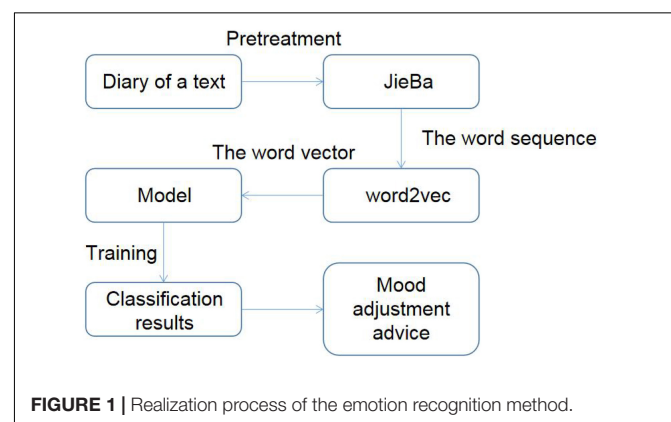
Pretreatment

Diary of a text

JieBa

The word sequence

The word vector

Model

word2vec

Training

Classification results

Mood adjustment advice

**FIGURE 1 |** Realization process of the emotion recognition method.